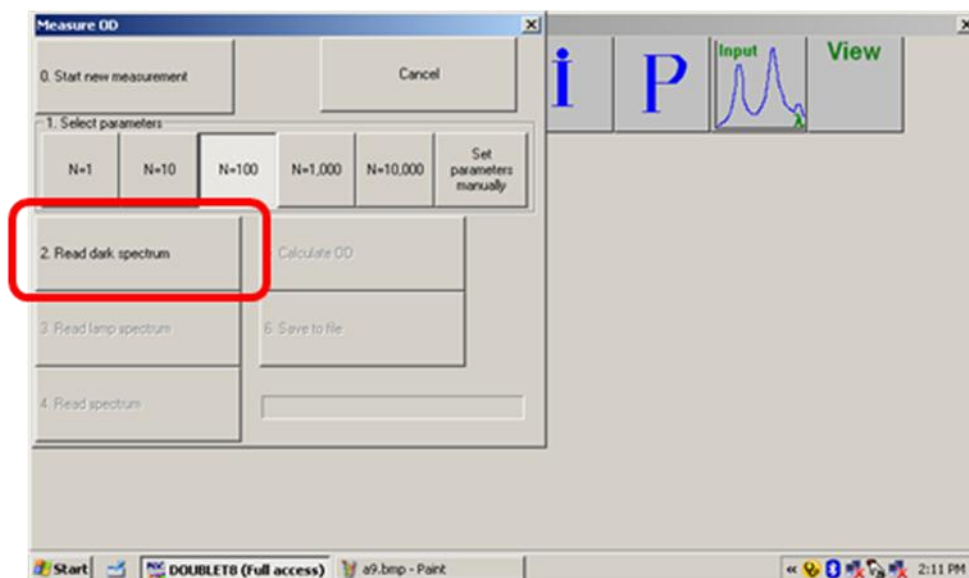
Measure OD

0. Start new measurement

Cancel

1. Select parameters

N=1

N=10

N=100

N=1,000

N=10,000

Set parameters manually

2. Read dark spectrum

Calculate OD

3. Read lamp spectrum

6. Save to file

4. Read spectrum

i

P

Input

λ

View

Start

DOUBLET8 (Full access)

a9.bmp - Paint

2:11 PM